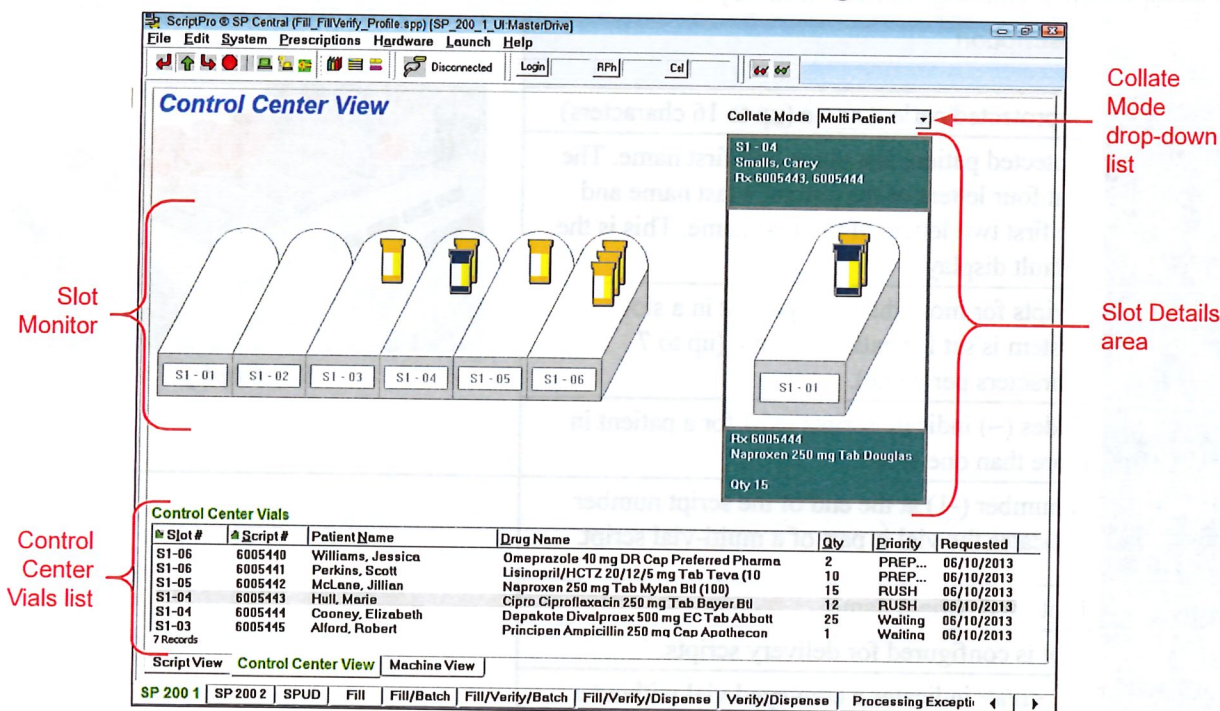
ScriptPro ® SP Central (Fill_FillVerify_Profile.spp) [SP_200_1_UI:MasterDrive]
File Edit System Prescriptions Hardware Launch Help

Disconnected Login RPh Csl

Control Center View

Collate Mode Multi Patient

Collate Mode drop-down list

S1 - 04
Smalls, Carey
Rx 6005443, 6005444

Slot Monitor

Slot Details area

S1 - 01 S1 - 02 S1 - 03 S1 - 04 S1 - 05 S1 - 06

S1 - 01

Rx 6005444
Naproxen 250 mg Tab Douglas

Qty 15

Control Center Vials

Control Center Vials list

| Slot # | Script # | Patient Name | Drug Name | Qty | Priority | Requested |
|---|---|---|---|---|---|---|
| S1-06 | 6005440 | Williams, Jessica | Omeprazole 40 mg DR Cap Preferred Pharma | 2 | PREP... | 06/10/2013 |
| S1-06 | 6005441 | Perkins, Scott | Lisinopril/HCTZ 20/12/5 mg Tab Teva (10 | 10 | PREP... | 06/10/2013 |
| S1-05 | 6005442 | McLane, Jillian | Naproxen 250 mg Tab Mylan Btl (100) | 15 | RUSH | 06/10/2013 |
| S1-04 | 6005443 | Hull, Marie | Cipro Ciprofloxacin 250 mg Tab Bayer Btl | 12 | RUSH | 06/10/2013 |
| S1-04 | 6005444 | Cooney, Elizabeth | Depakote Divalproex 500 mg EC Tab Abbott | 25 | Waiting | 06/10/2013 |
| S1-03 | 6005445 | Alford, Robert | Principen Ampicillin 250 mg Cap Apothecon | 1 | Waiting | 06/10/2013 |

7 Records

Script View | Control Center View | Machine View

SP 200 1 | SP 200 2 | SPUD | Fill | Fill/Batch | Fill/Verify/Batch | Fill/Verify/Dispense | Verify/Dispense | Processing Excepti